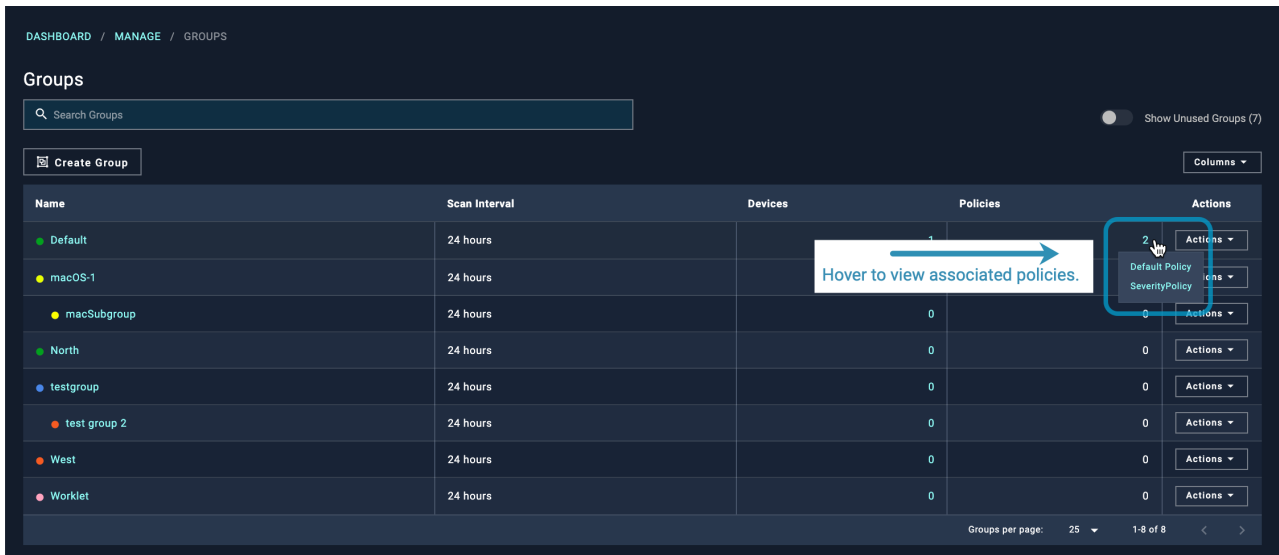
DASHBOARD / MANAGE / GROUPS

Groups

Search Groups

Show Unused Groups (7)

Create Group

Columns

| Name | Scan Interval | Devices | Policies | Actions |
|---|---|---|---|---|
| Default | 24 hours | 1 | 2 | Actions |
| macOS-1 | 24 hours | | | Actions |
| macSubgroup | 24 hours | 0 | 0 | Actions |
| North | 24 hours | 0 | 0 | Actions |
| testgroup | 24 hours | 0 | 0 | Actions |
| test group 2 | 24 hours | 0 | 0 | Actions |
| West | 24 hours | 0 | 0 | Actions |
| Worklet | 24 hours | 0 | 0 | Actions |

Hover to view associated policies.

Default Policy
SeverityPolicy

Groups per page: 25 1-8 of 8